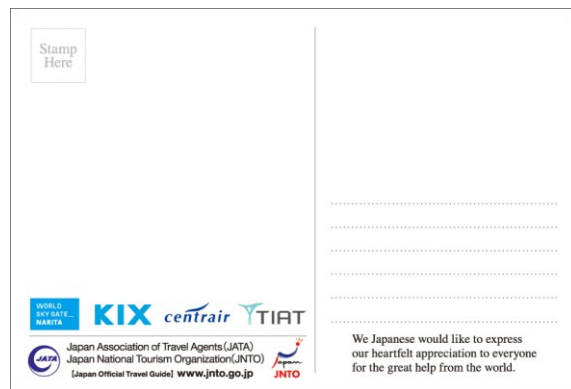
Stamp Here

WORLD SKY GATE_ NARITA

KIX

centrair

TIAT

JATA

Japan Association of Travel Agents (JATA)
Japan National Tourism Organization (JNTO)
[Japan Official Travel Guide] www.jnto.go.jp

Japan

JNTO

We Japanese would like to express our heartfelt appreciation to everyone for the great help from the world.